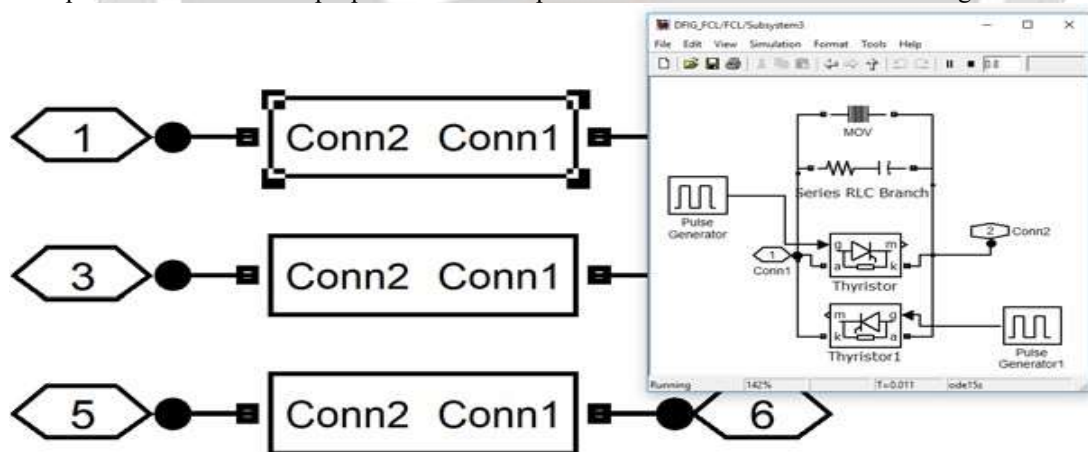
1

Conn2 Conn1

3

Conn2 Conn1

5

Conn2 Conn1

6

DFIG_FCL/FCL/Subsystem3

File Edit View Simulation Format Tools Help

0.8

MOV

Series RLC Branch

Pulse Generator

1 Conn1

g m a k

Thyristor

2 Conn2

m g k a

Thyristor1

Pulse Generator1

Running 142% T=0.011 ode15s